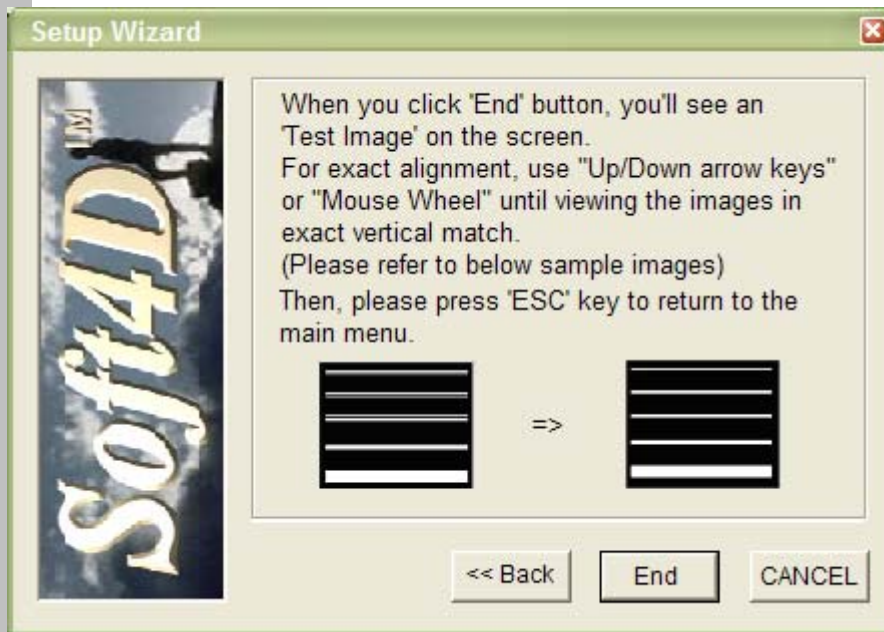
Setup Wizard

Soft4D™

When you click 'End' button, you'll see an 'Test Image' on the screen.
For exact alignment, use "Up/Down arrow keys" or "Mouse Wheel" until viewing the images in exact vertical match.
(Please refer to below sample images)
Then, please press 'ESC' key to return to the main menu.

=>

<< Back End CANCEL